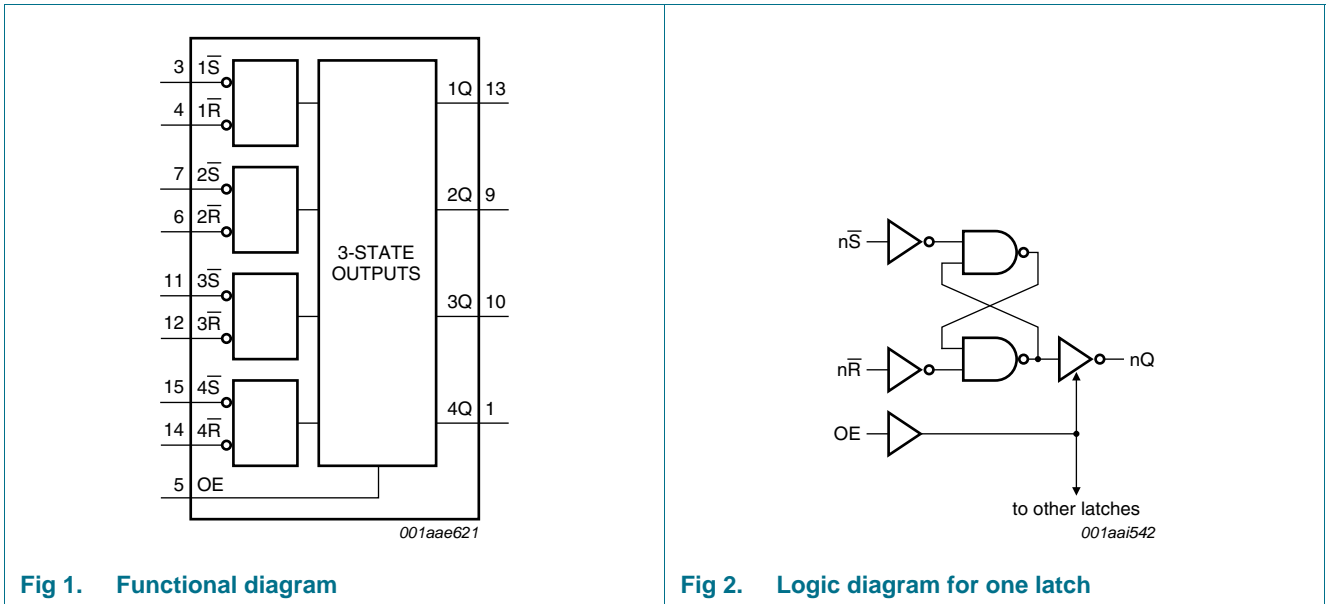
3 $1\overline{S}$
4 $1\overline{R}$
7 $2\overline{S}$
6 $2\overline{R}$
11 $3\overline{S}$
12 $3\overline{R}$
15 $4\overline{S}$
14 $4\overline{R}$
5 OE

3-STATE OUTPUTS

1Q 13
2Q 9
3Q 10
4Q 1

001aae621

Fig 1. Functional diagram

$n\overline{S}$
$n\overline{R}$
OE
nQ
to other latches
001aai542

Fig 2. Logic diagram for one latch